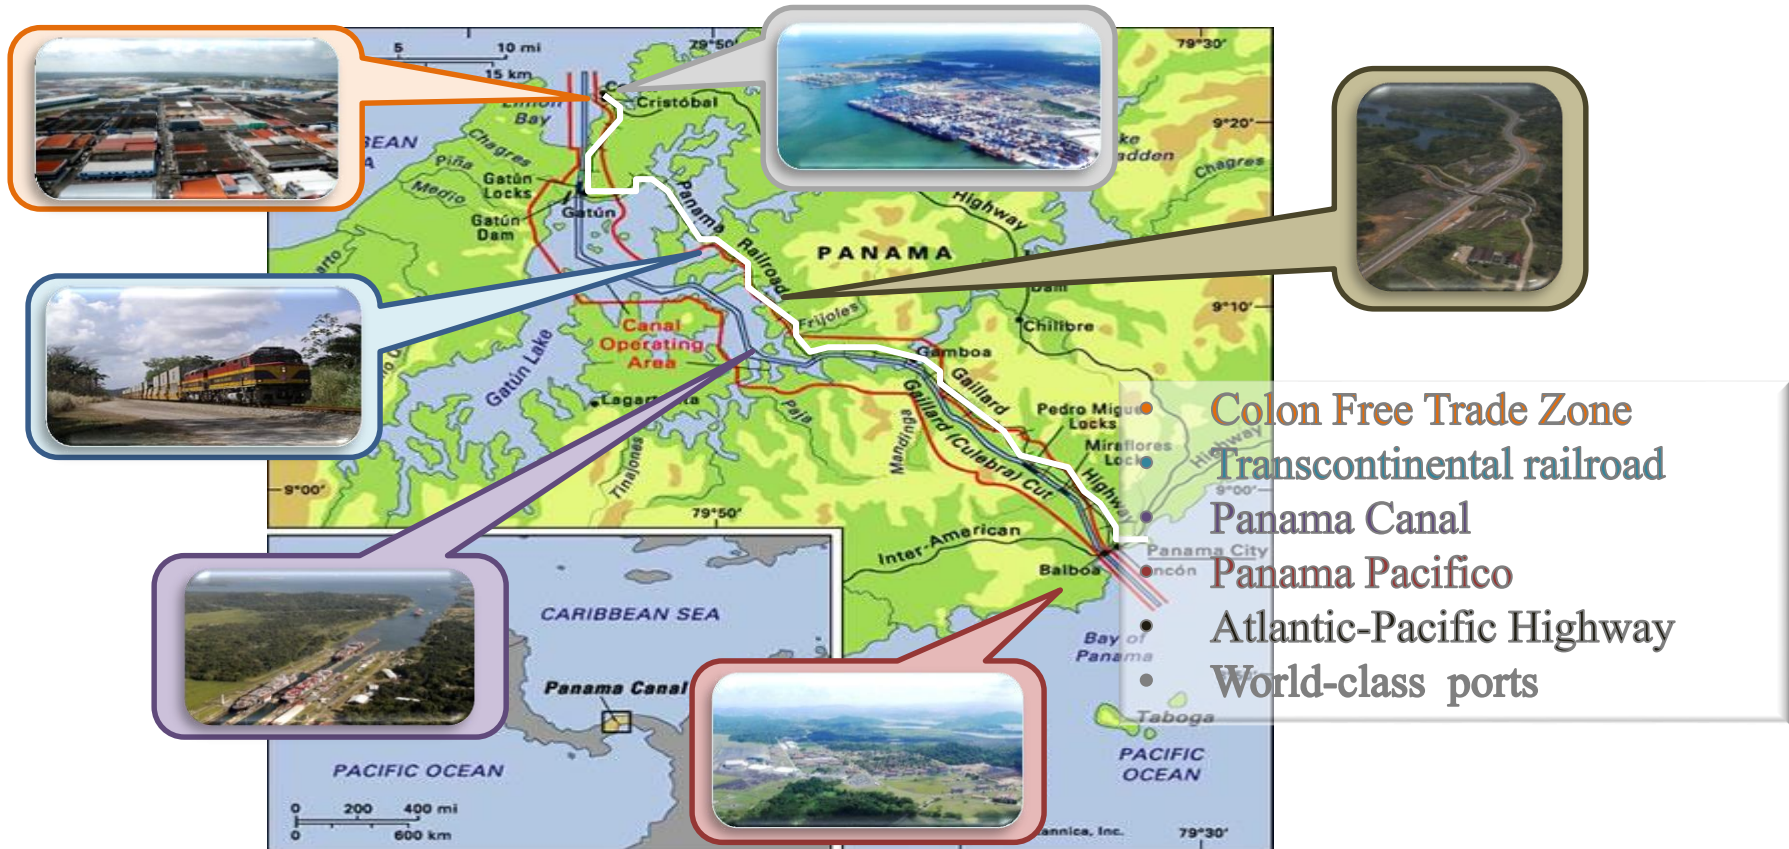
5
10 mi
15 km
79°50'
79°30'
Limon Bay
Cristóbal
EAN
Chagres
Piña
Medio
Gatún Locks
Gatún
Gatún Dam
Panama Railroad
Highway
PANAMA
Lake Madden
Chagres
9°20'
9°10'
Canal Operating Area
Gatún Lake
Frijoles
Chilibre
Gamboa
Gaillard
Gaillard (Culebra) Cut
Pedro Miguel Locks
Miraflores Locks
Highway
Lagarto
Pajas
Trinidad
Mandinga
Cirí
9°00'
79°50'
Inter-American
Panama City
Balboa
Rincón
Bay of Panama
Taboga
PACIFIC OCEAN
CARIBBEAN SEA
Panama Canal
PACIFIC OCEAN
0 200 400 mi
0 600 km
Britannica, Inc.
79°30'

Colon Free Trade Zone
Transcontinental railroad
Panama Canal
Panama Pacifico
Atlantic-Pacific Highway
World-class ports